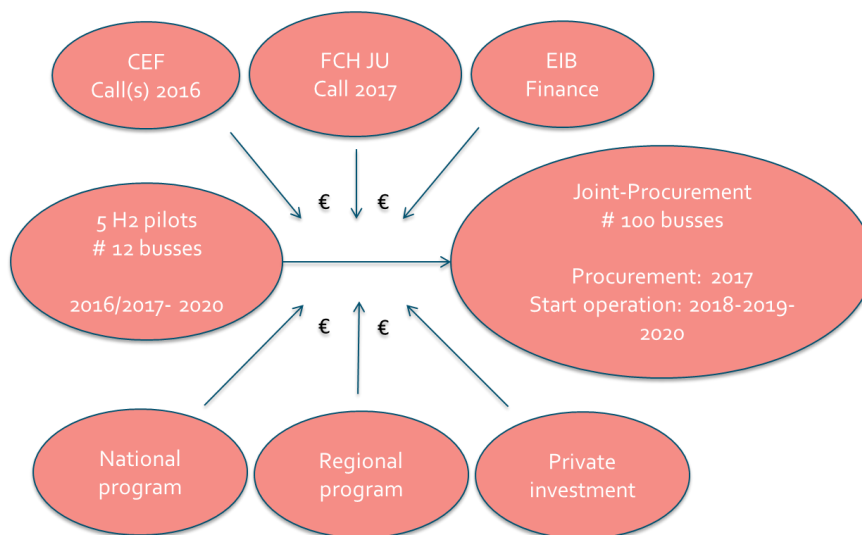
CEF
Call(s) 2016

FCH JU
Call 2017

EIB
Finance

€ €

5 H2 pilots
# 12 busses

2016/2017- 2020

Joint-Procurement
# 100 busses

Procurement: 2017
Start operation: 2018-2019-2020

€ €

National program

Regional program

Private investment